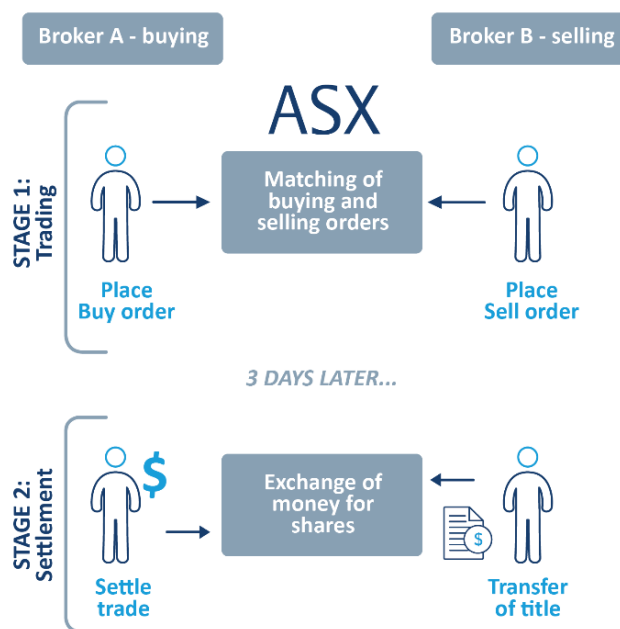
Broker A - buying

Broker B - selling

ASX

STAGE 1: Trading

Matching of buying and selling orders

Place Buy order

Place Sell order

3 DAYS LATER...

STAGE 2: Settlement

$

Exchange of money for shares

$

Settle trade

Transfer of title